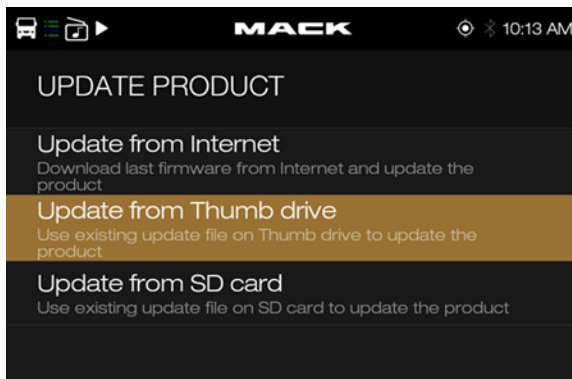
MACK

10:13 AM

UPDATE PRODUCT

Update from Internet
Download last firmware from Internet and update the product

Update from Thumb drive
Use existing update file on Thumb drive to update the product

Update from SD card
Use existing update file on SD card to update the product